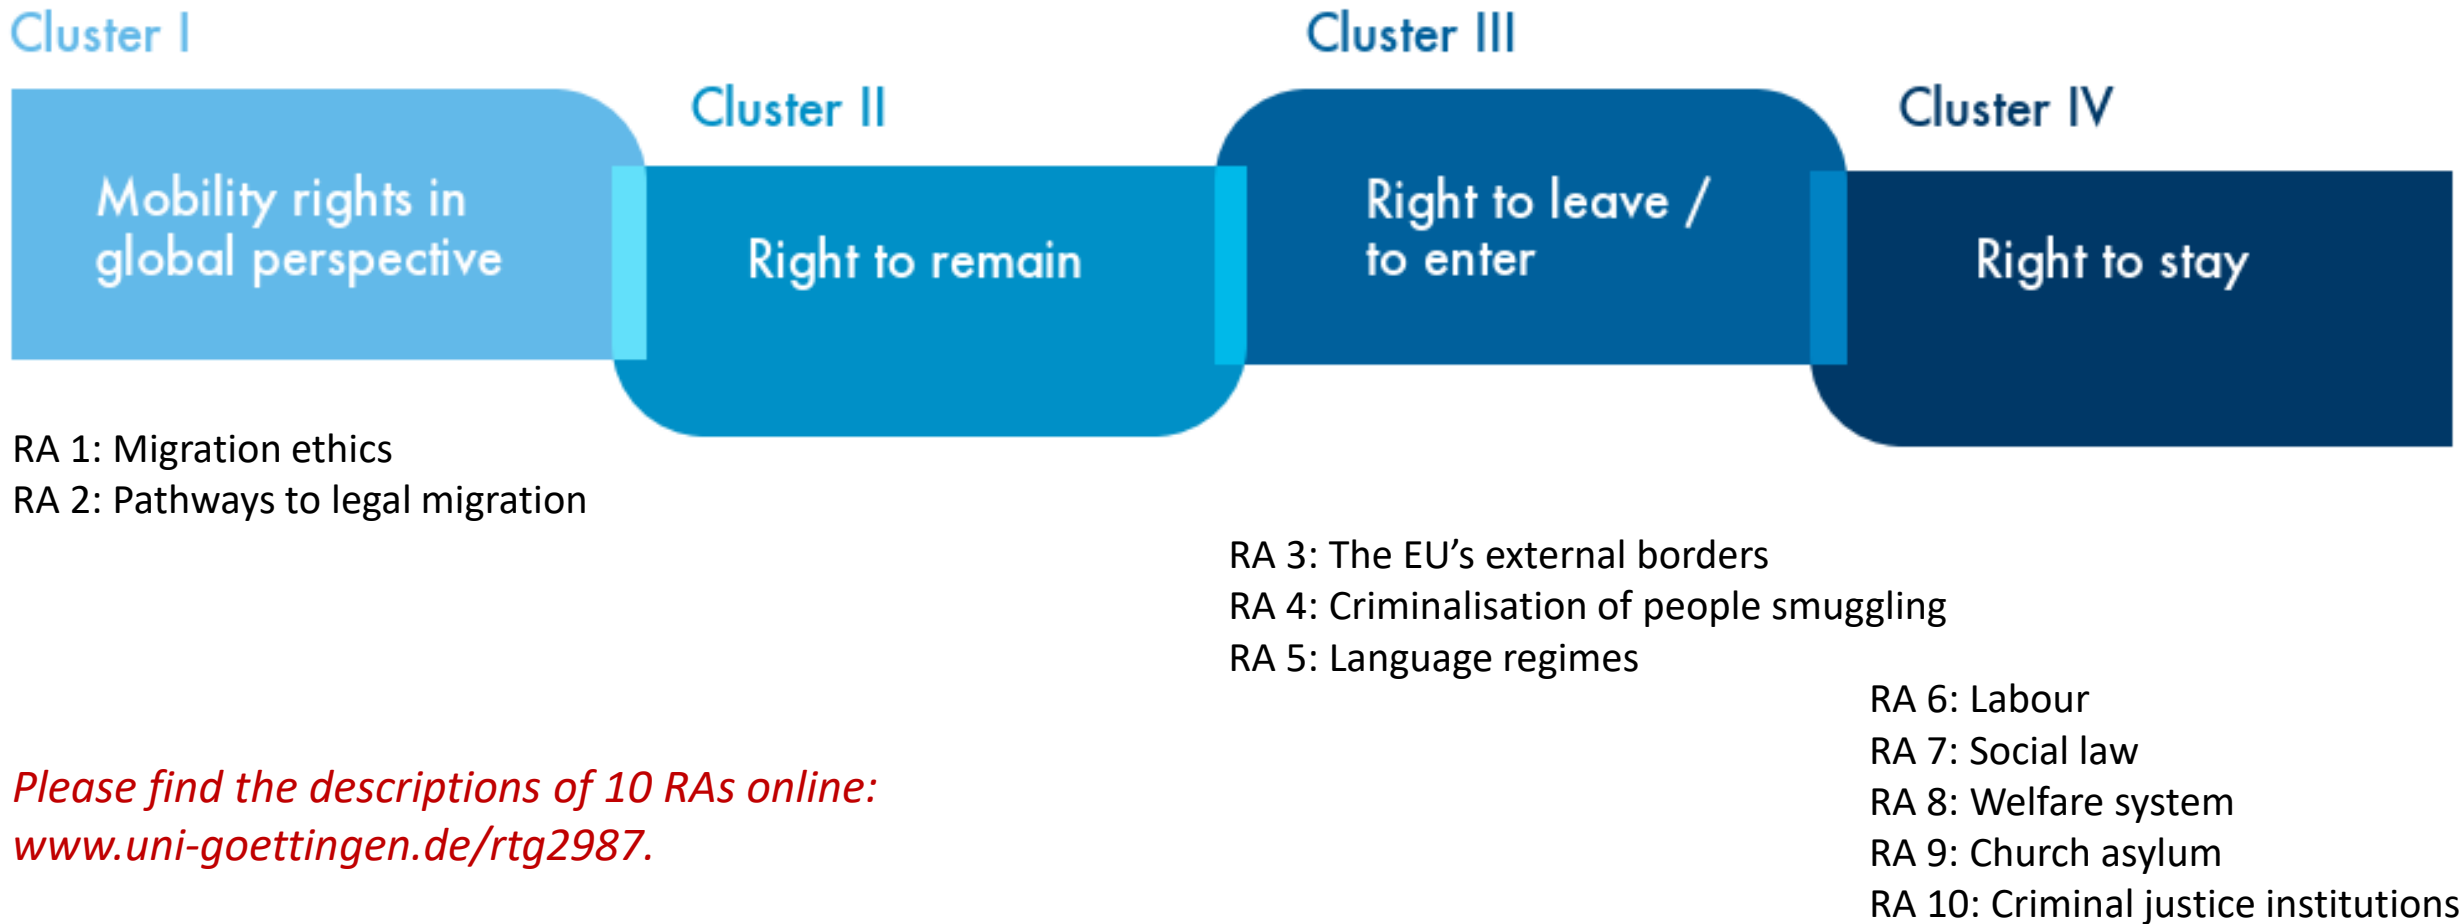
Cluster I

Mobility rights in global perspective

Cluster II

Right to remain

Cluster III

Right to leave / to enter

Cluster IV

Right to stay

RA 1: Migration ethics
RA 2: Pathways to legal migration

RA 3: The EU's external borders
RA 4: Criminalisation of people smuggling
RA 5: Language regimes

RA 6: Labour
RA 7: Social law
RA 8: Welfare system
RA 9: Church asylum
RA 10: Criminal justice institutions

Please find the descriptions of 10 RAs online: www.uni-goettingen.de/rtg2987.